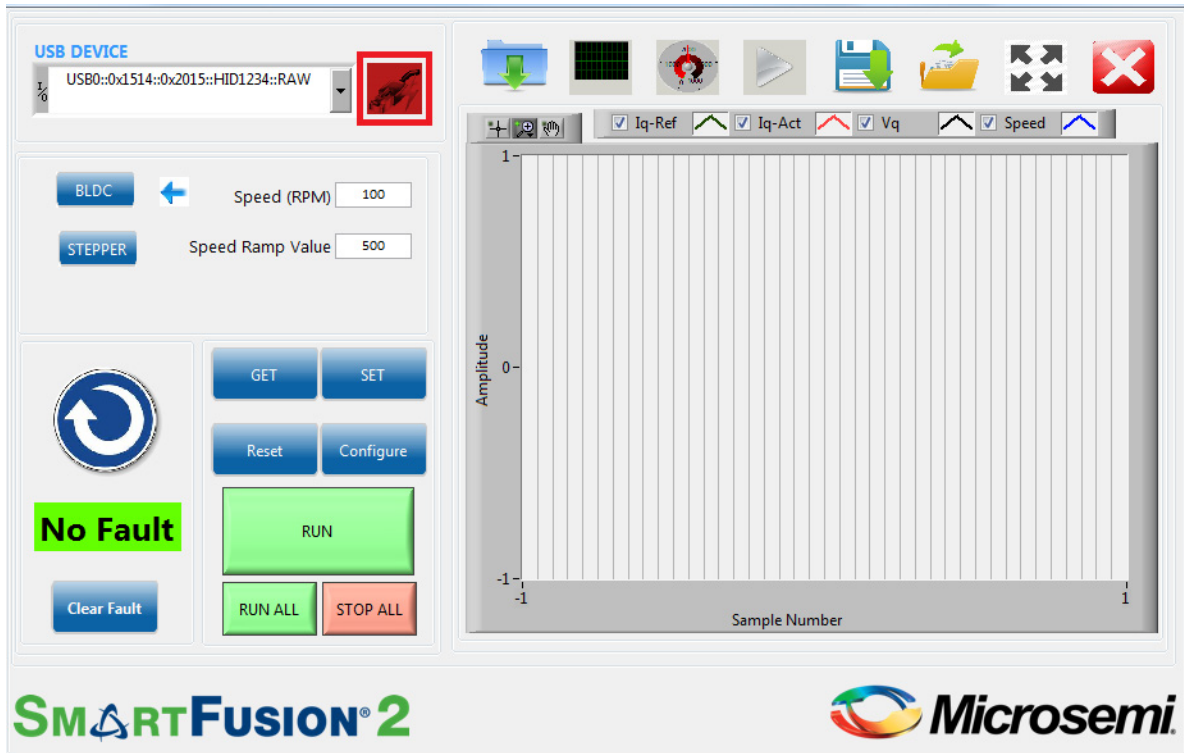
USB DEVICE
USB0::0x1514::0x2015::HID1234::RAW

BLDC
Speed (RPM) 100
STEPPER
Speed Ramp Value 500

GET
SET
Reset
Configure
No Fault
RUN
Clear Fault
RUN ALL
STOP ALL

Iq-Ref Iq-Act Vq Speed

1
0
-1
Amplitude
-1
1
Sample Number

SMARTFUSION®2
Microsemi.